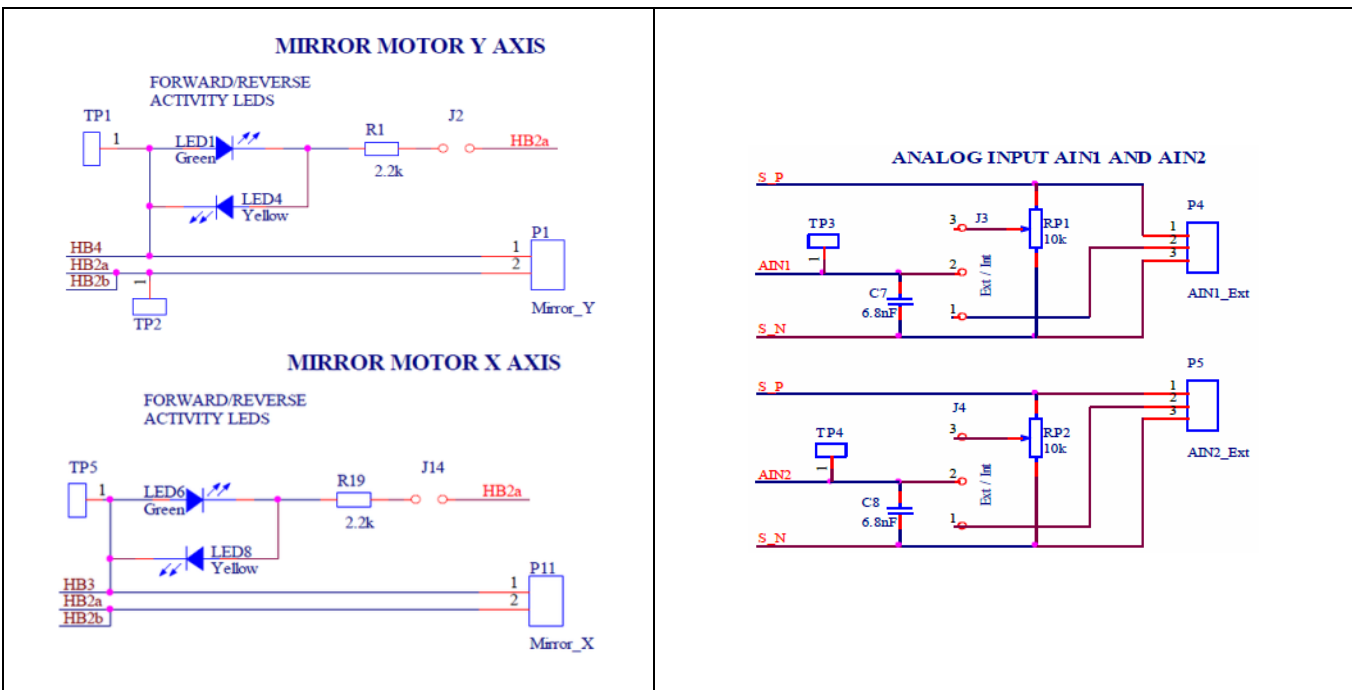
MIRROR MOTOR Y AXIS

FORWARD/REVERSE ACTIVITY LEDS

TP1 1 LED1 Green R1 2.2k J2 HB2a

LED4 Yellow

HB4 HB2a HB2b 1 TP2 P1 1 2 Mirror_Y

MIRROR MOTOR X AXIS

FORWARD/REVERSE ACTIVITY LEDS

TP5 1 LED6 Green R19 2.2k J14 HB2a

LED8 Yellow

HB3 HB2a HB2b P11 1 2 Mirror_X

ANALOG INPUT AIN1 AND AIN2

S_P TP3 1 3 J3 RP1 10k P4 1 2 3 AIN1_Ext

AIN1 C7 6.8nF 2 Ext / Int 1 S_N

S_P J4 TP4 1 3 RP2 10k P5 1 2 3 AIN2_Ext

AIN2 C8 6.8nF 2 Ext / Int 1 S_N